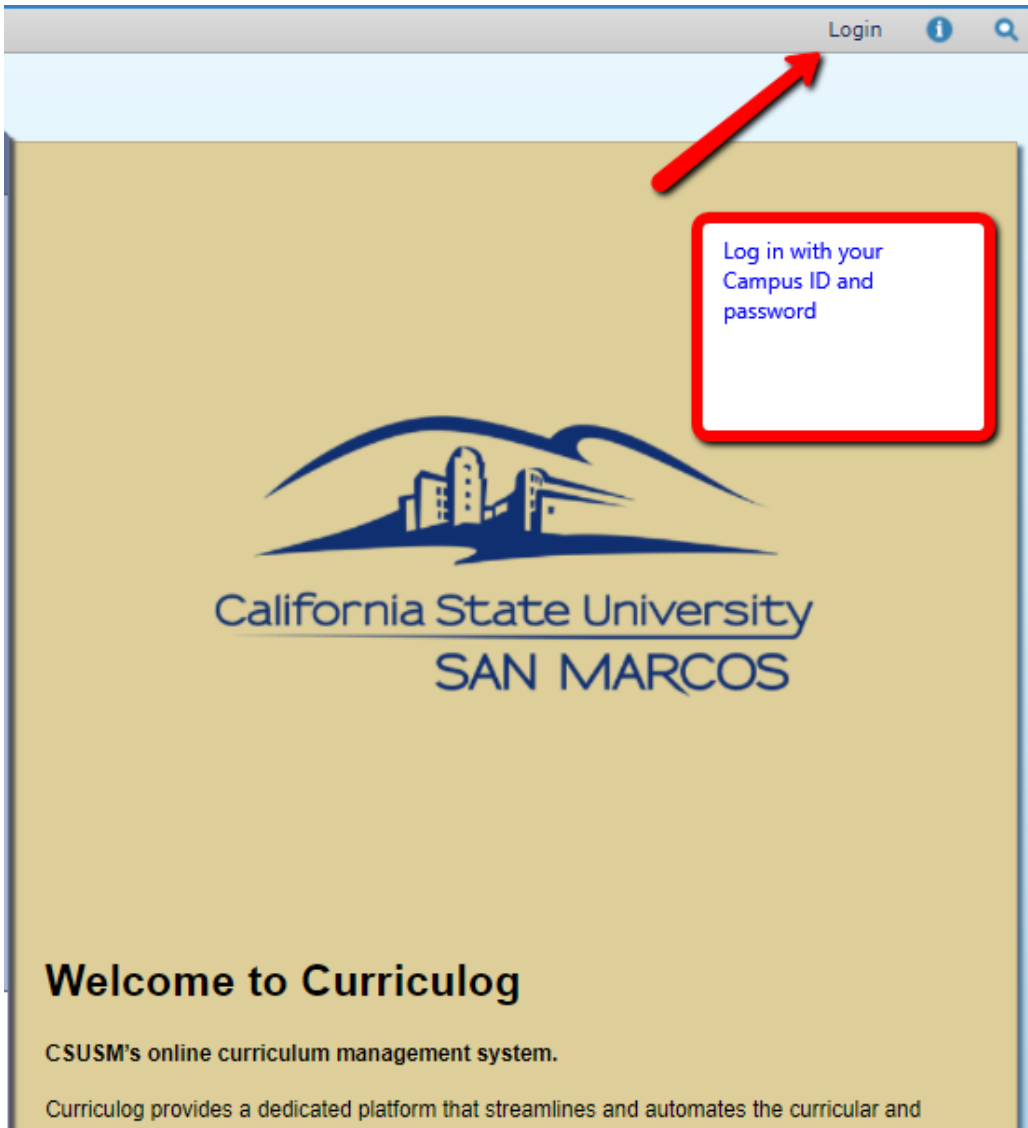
Login

Log in with your Campus ID and password

California State University
SAN MARCOS

Welcome to Curriculog

CSUSM's online curriculum management system.

Curriculog provides a dedicated platform that streamlines and automates the curricular and